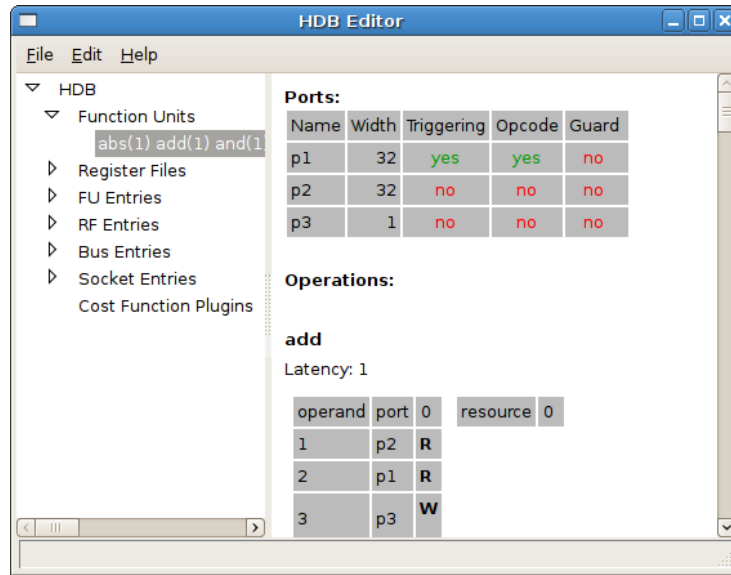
HDB Editor

File Edit Help

HDB
Function Units
abs(1) add(1) and(1
Register Files
FU Entries
RF Entries
Bus Entries
Socket Entries
Cost Function Plugins

Ports:

| Name | Width | Triggering | Opcode | Guard |
|---|---|---|---|---|
| p1 | 32 | yes | yes | no |
| p2 | 32 | no | no | no |
| p3 | 1 | no | no | no |

Operations:

add

Latency: 1

| operand | port | 0 |
|---|---|---|
| 1 | p2 | R |
| 2 | p1 | R |
| 3 | p3 | W |

| resource | 0 |
|---|---|